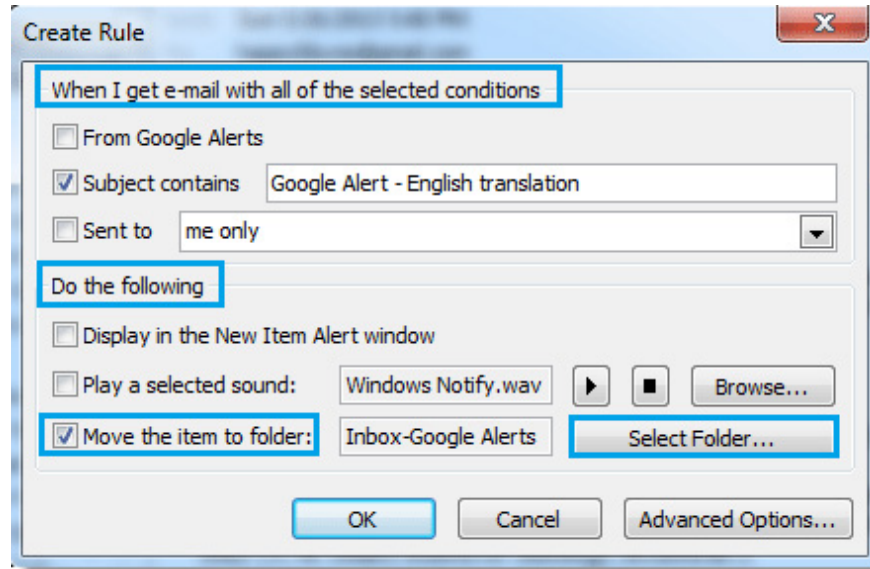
Create Rule

When I get e-mail with all of the selected conditions

From Google Alerts

Subject contains Google Alert - English translation

Sent to me only

Do the following

Display in the New Item Alert window

Play a selected sound: Windows Notify.wav Browse...

Move the item to folder: Inbox-Google Alerts Select Folder...

OK Cancel Advanced Options...